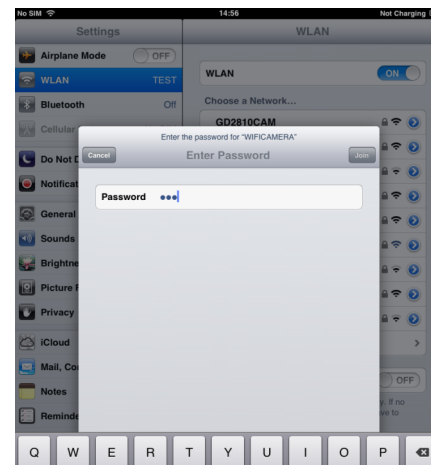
No SIM
14:56
Not Charging
Settings
WLAN
Airplane Mode
OFF
WLAN
TEST
WLAN
ON
Bluetooth
Off
Choose a Network...
Cellular
GD2810CAM
Enter the password for "WIFICAMERA"
Cancel
Enter Password
Join
Do Not D
Notificat
Password
•••
General
Sounds
Brightne
Picture F
Privacy
iCloud
Mail, Co
Notes
OFF
Reminde
y. If no
e to
Q
W
E
R
T
Y
U
I
O
P